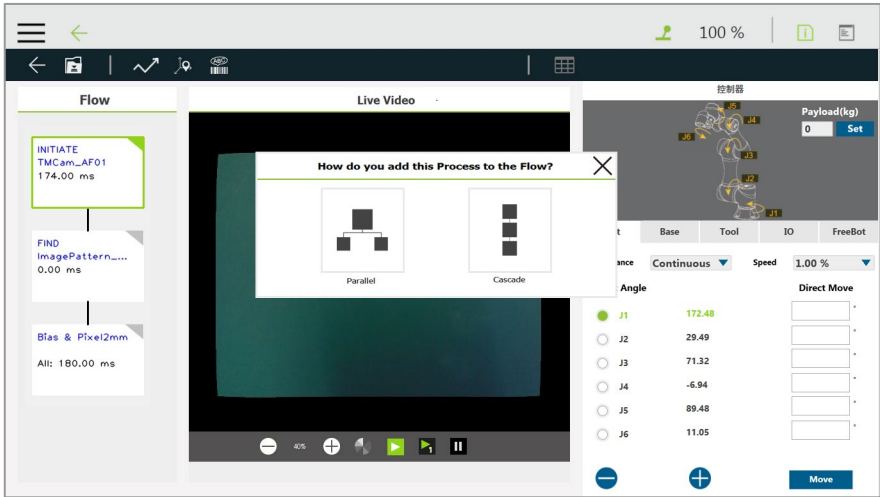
100 %

Flow

INITIATE
TMCam_AF01
174.00 ms

FIND
ImagePattern_...
0.00 ms

Bias & Pixel2mm
All: 180.00 ms

Live Video

How do you add this Process to the Flow?

Parallel

Cascade

40%

控制器

J5
J4
J6
J3
J2
J1

Payload(kg)
0
Set

t
Base
Tool
IO
FreeBot

ance
Continuous
Speed
1.00 %

Angle
Direct Move

J1 172.48
J2 29.49
J3 71.32
J4 -6.94
J5 89.48
J6 11.05

Move